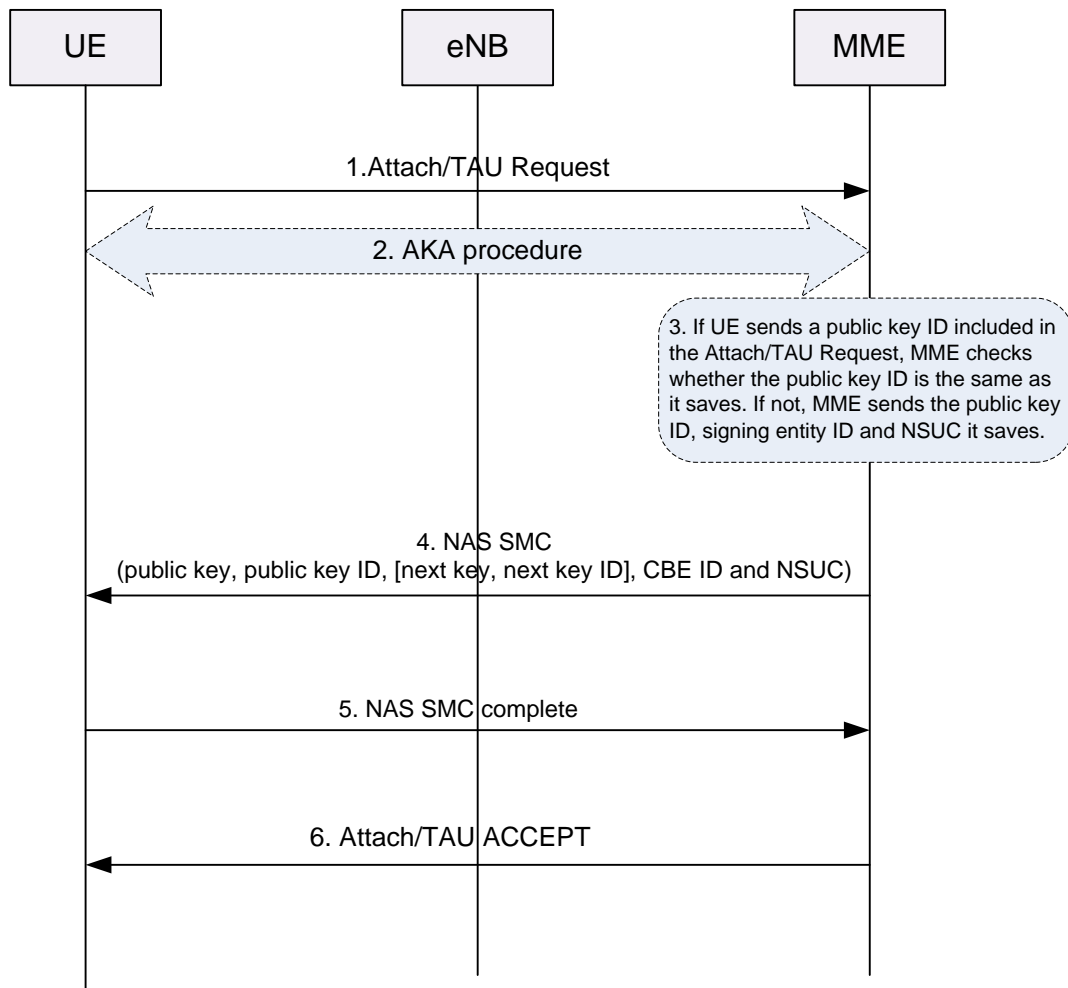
UE

eNB

MME

1.Attach/TAU Request

2. AKA procedure

3. If UE sends a public key ID included in the Attach/TAU Request, MME checks whether the public key ID is the same as it saves. If not, MME sends the public key ID, signing entity ID and NSUC it saves.

4. NAS SMC
(public key, public key ID, [next key, next key ID], CBE ID and NSUC)

5. NAS SMC complete

6. Attach/TAU ACCEPT